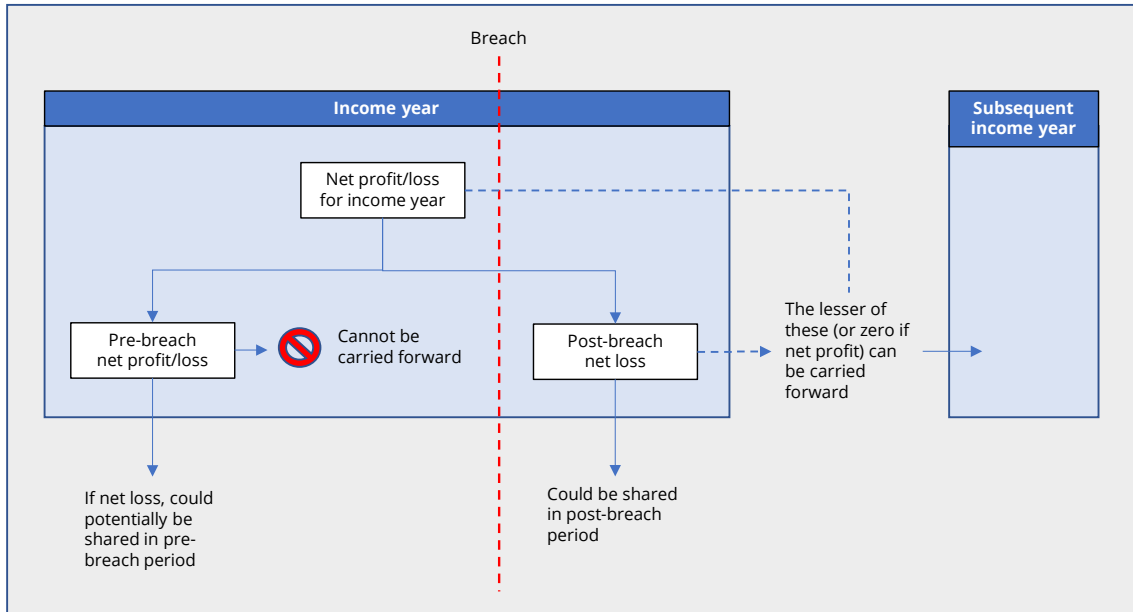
Breach

Income year

Subsequent income year

Net profit/loss for income year

Pre-breach net profit/loss

Cannot be carried forward

Post-breach net loss

The lesser of these (or zero if net profit) can be carried forward

If net loss, could potentially be shared in pre-breach period

Could be shared in post-breach period